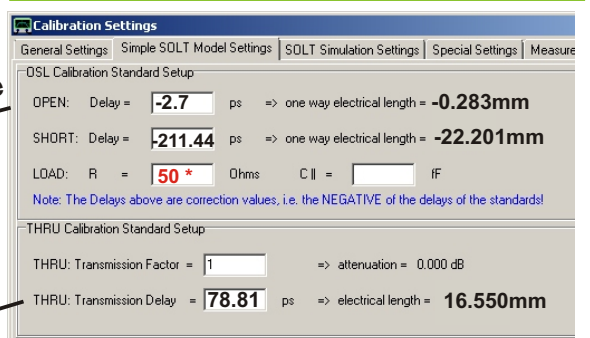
Calibration Settings

General Settings | Simple SOLT Model Settings | SOLT Simulation Settings | Special Settings | Measure

OSL Calibration Standard Setup

OPEN: Delay = -2.7 ps => one way electrical length = -0.283mm

SHORT: Delay = -211.44 ps => one way electrical length = -22.201mm

LOAD: R = 50 * Ohms C || = fF

Note: The Delays above are correction values, i.e. the NEGATIVE of the delays of the standards!

THRU Calibration Standard Setup

THRU: Transmission Factor = 1 => attenuation = 0.000 dB

THRU: Transmission Delay = 78.81 ps => electrical length = 16.550mm